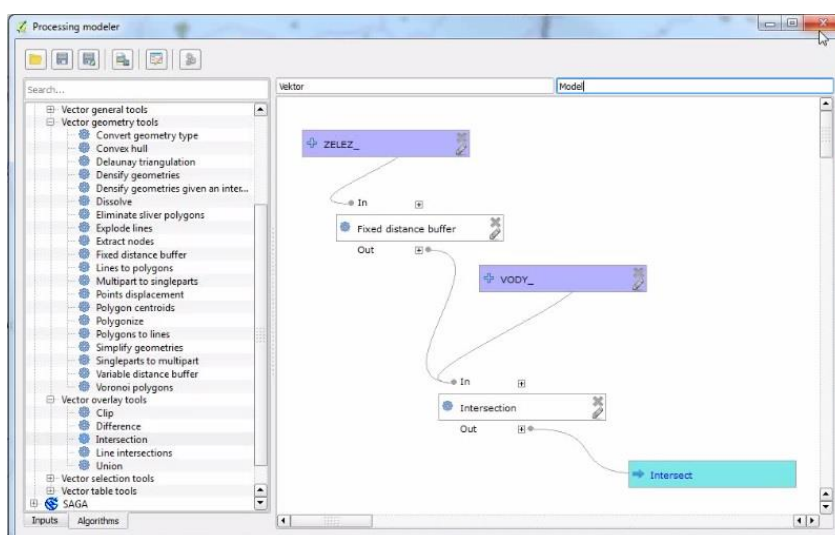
Processing modeler

Search...

Vector general tools
Vector geometry tools
Convert geometry type
Convex hull
Delaunay triangulation
Densify geometries
Densify geometries given an inter...
Dissolve
Eliminate sliver polygons
Explode lines
Extract nodes
Fixed distance buffer
Lines to polygons
Multipart to singleparts
Points displacement
Polygon centroids
Polygonize
Polygons to lines
Simplify geometries
Singleparts to multipart
Variable distance buffer
Voronoi polygons
Vector overlay tools
Clip
Difference
Intersection
Line intersections
Union
Vector selection tools
Vector table tools
SAGA

Inputs
Algorithms

Vektor
Model

ZELEZ_
In
Fixed distance buffer
Out
VODY_
In
Intersection
Out
Intersect